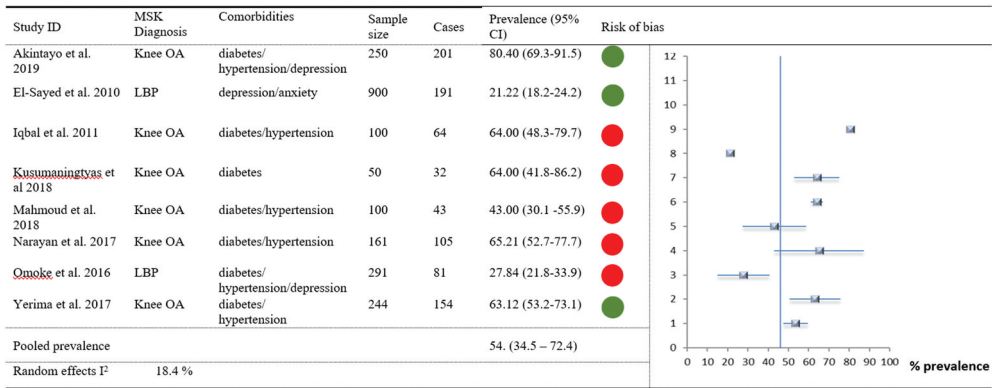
| Study ID | MSK Diagnosis | Comorbidities | Sample size | Cases | Prevalence (95% CI) | Risk of bias |
|---|---|---|---|---|---|---|
| Akintayo et al. 2019 | Knee OA | diabetes/ hypertension/depression | 250 | 201 | 80.40 (69.3-91.5) | |
| El-Sayed et al. 2010 | LBP | depression/anxiety | 900 | 191 | 21.22 (18.2-24.2) | |
| Iqbal et al. 2011 | Knee OA | diabetes/hypertension | 100 | 64 | 64.00 (48.3-79.7) | |
| Kusumaningtyas et al 2018 | Knee OA | diabetes | 50 | 32 | 64.00 (41.8-86.2) | |
| Mahmoud et al. 2018 | Knee OA | diabetes/hypertension | 100 | 43 | 43.00 (30.1 -55.9) | |
| Narayan et al. 2017 | Knee OA | diabetes/hypertension | 161 | 105 | 65.21 (52.7-77.7) | |
| Omoke et al. 2016 | LBP | diabetes/ hypertension/depression | 291 | 81 | 27.84 (21.8-33.9) | |
| Yerima et al. 2017 | Knee OA | diabetes/ hypertension | 244 | 154 | 63.12 (53.2-73.1) | |
| Pooled prevalence | | | | | 54. (34.5 – 72.4) | |
| Random effects $I^2$ | 18.4 % | | | | | |

12
11
10
9
8
7
6
5
4
3
2
1
0
0 10 20 30 40 50 60 70 80 90 100
% prevalence